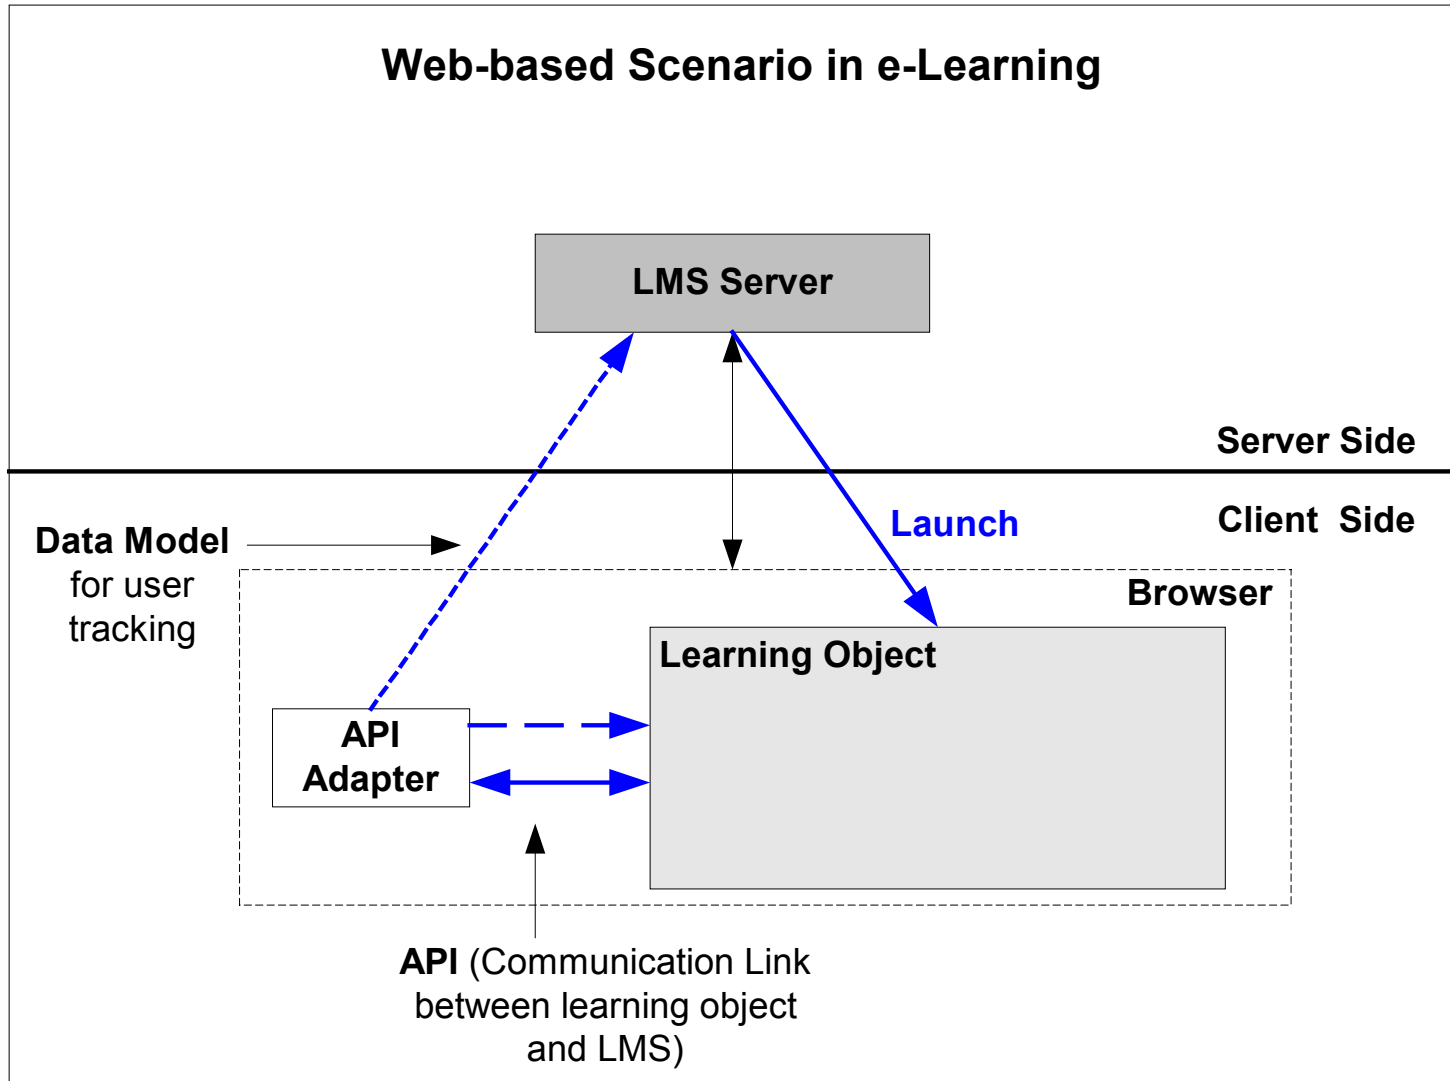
Web-based Scenario in e-Learning

LMS Server

Server Side

Client Side

Launch

Data Model for user tracking

Browser

Learning Object

API Adapter

API (Communication Link between learning object and LMS)